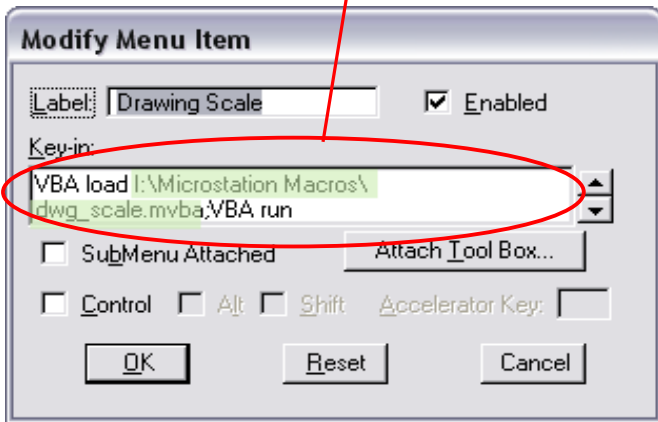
Modify Menu Item

Label: Drawing Scale

Enabled

Key-in:

VBA load I:\Microstation Macros\ dwg_scale.mvba;VBA run

SubMenu Attached

Attach Tool Box...

Control

Alt

Shift

Accelerator Key:

OK

Reset

Cancel